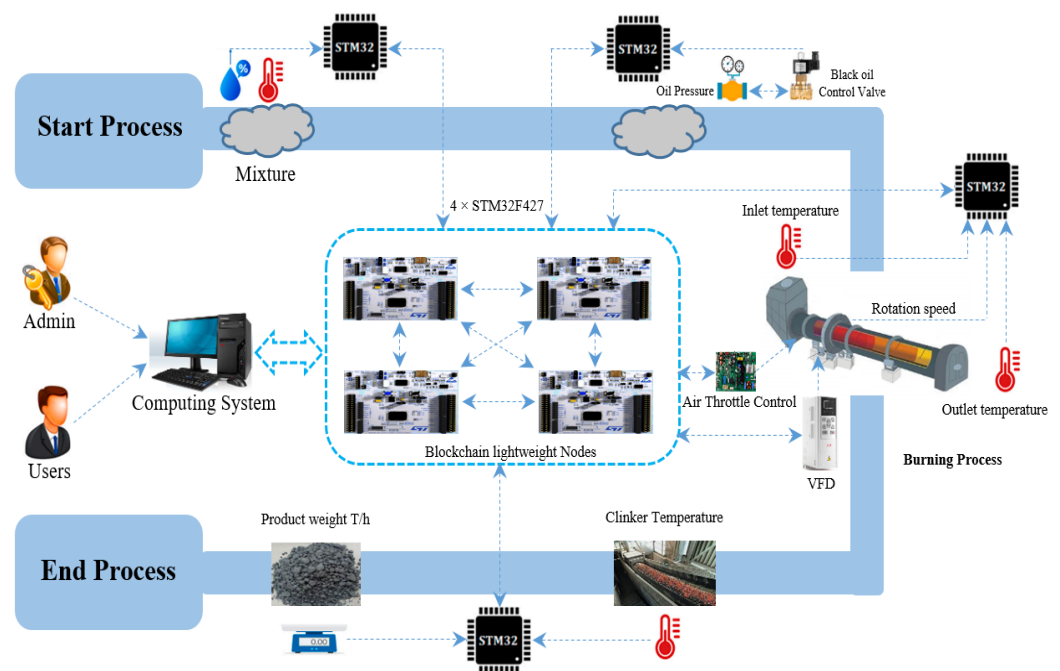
STM32

STM32

Black oil Control Valve

Oil Pressure

Start Process

Mixture

STM32

Inlet temperature

4 × STM32F427

Admin

Computing System

Users

Rotation speed

Air Throttle Control

Outlet temperature

Blockchain lightweight Nodes

Burning Process

VFD

Product weight T/h

Clinker Temperature

End Process

0.00

STM32